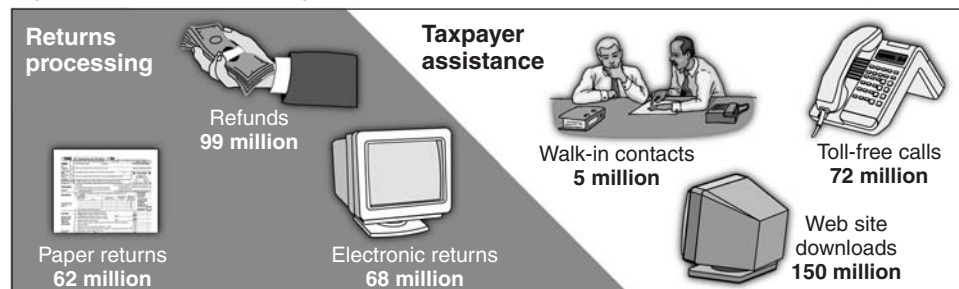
Returns processing

Refunds
99 million

Paper returns
62 million

Electronic returns
68 million

Taxpayer assistance

Walk-in contacts
5 million

Toll-free calls
72 million

Web site downloads
150 million